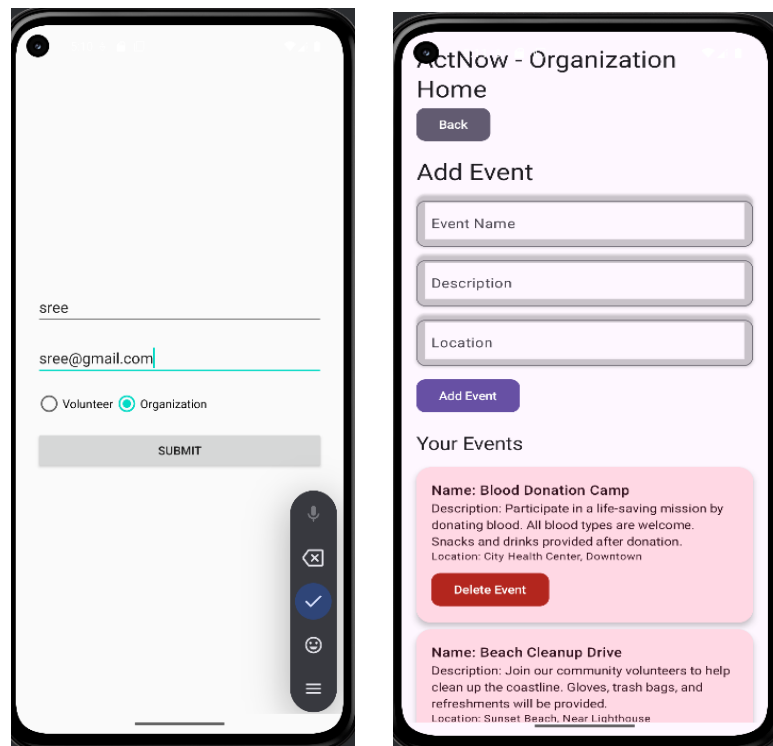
sree

sree@gmail.com

Volunteer Organization

SUBMIT

ActNow - Organization Home

Back

Add Event

Event Name

Description

Location

Add Event

Your Events

Name: Blood Donation Camp
Description: Participate in a life-saving mission by donating blood. All blood types are welcome. Snacks and drinks provided after donation.
Location: City Health Center, Downtown

Delete Event

Name: Beach Cleanup Drive
Description: Join our community volunteers to help clean up the coastline. Gloves, trash bags, and refreshments will be provided.
Location: Sunset Beach, Near Lighthouse